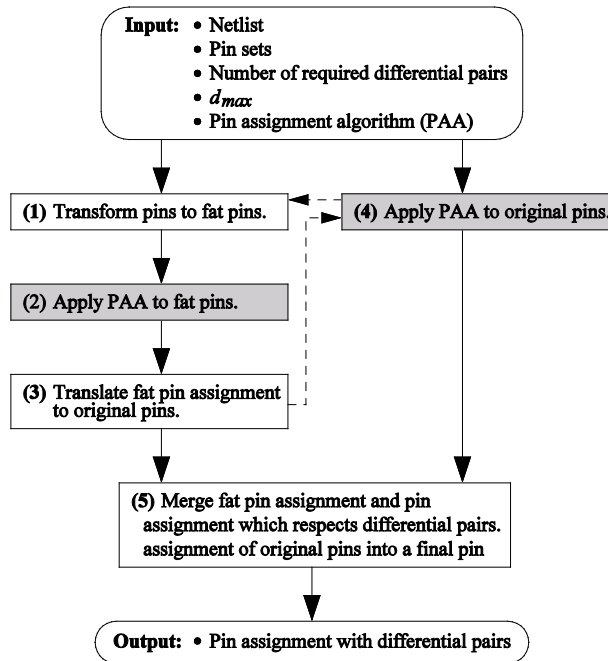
**Input:** • Netlist
• Pin sets
• Number of required differential pairs
• $d_{max}$
• Pin assignment algorithm (PAA)

**(1)** Transform pins to fat pins.

**(4)** Apply PAA to original pins.

(2) Apply PAA to fat pins.

**(3)** Translate fat pin assignment to original pins.

**(5)** Merge fat pin assignment and pin assignment which respects differential pairs. assignment of original pins into a final pin

**Output:** • Pin assignment with differential pairs